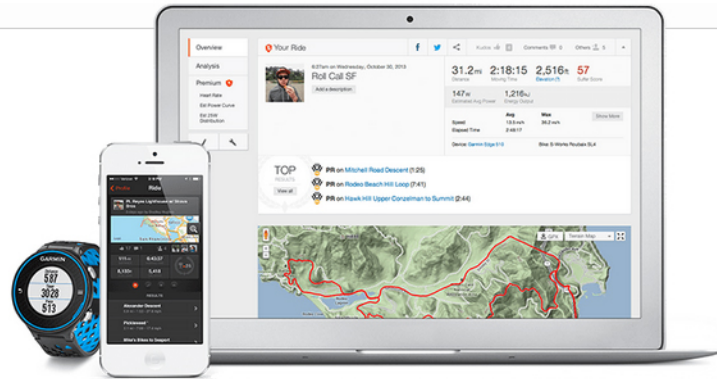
Overview
Analysis
Premium
Heart Rate
Est Power Curve
Est 20W Distribution

Your Ride
Kudos 0 Comments 0 Others 0

8:27am on Wednesday, October 30, 2013
Roll Call SF
Add a description

31.2mi Distance
2:18:15 Moving Time
2,516ft Elevation
57 Suffer Score

147W Estimated Avg Power
1,216kJ Energy Output

Avg Max
Speed 13.5 mi/h 36.2 mi/h
Elapsed Time 2:48:17
Show More

Device: Garmin Edge 510
Bike: S-Works Roubaix SL4

TOP RESULTS
View all
PR on Mitchell Road Descent (1:25)
PR on Rodeo Beach Hill Loop (7:41)
PR on Hawk Hill Upper Conzelman to Summit (2:44)

GPX Terrain Map

Profile Ride
Pt. Reyes Lighthouse/Muir Woods
RESULTS
Alexander Descent
Fitchburned
Mike's Bikes to Seaport

GARMIN
1:23
3028
15